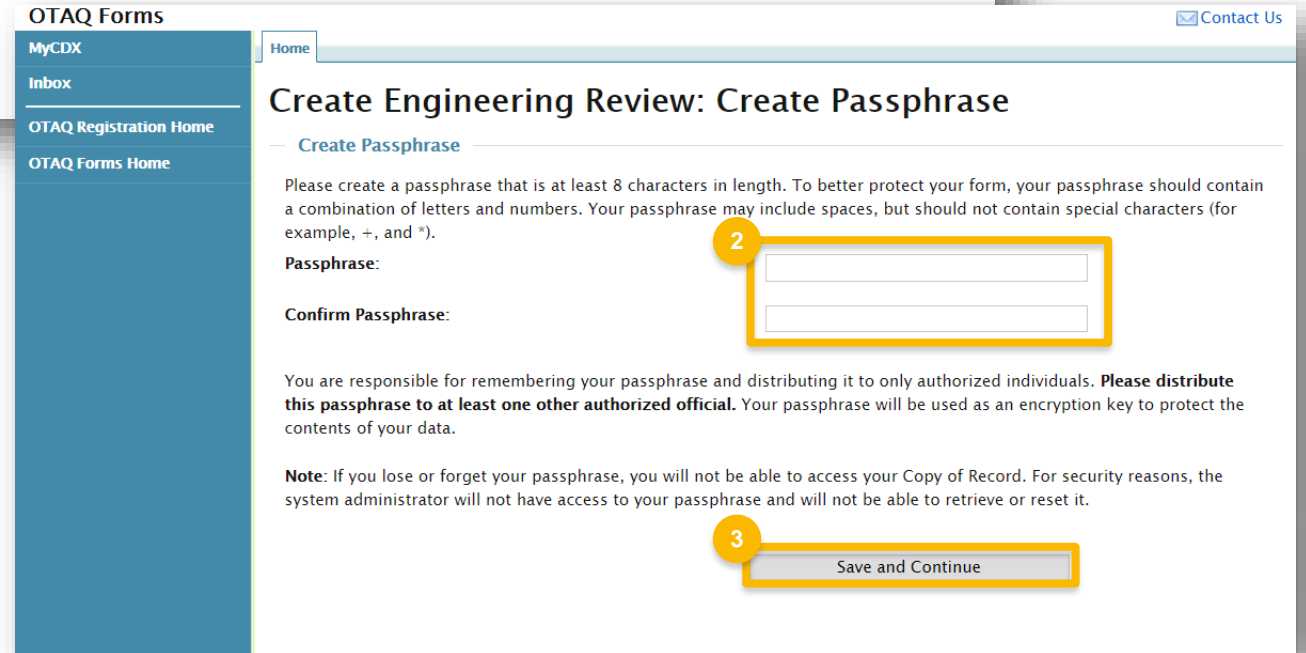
OTAQ Forms

Contact Us

MyCDX
Inbox
OTAQ Registration Home
OTAQ Forms Home

Home

Create Engineering Review: Create Passphrase

Create Passphrase

Please create a passphrase that is at least 8 characters in length. To better protect your form, your passphrase should contain a combination of letters and numbers. Your passphrase may include spaces, but should not contain special characters (for example, +, and *).

2

Passphrase:

Confirm Passphrase:

You are responsible for remembering your passphrase and distributing it to only authorized individuals. **Please distribute this passphrase to at least one other authorized official.** Your passphrase will be used as an encryption key to protect the contents of your data.

**Note**: If you lose or forget your passphrase, you will not be able to access your Copy of Record. For security reasons, the system administrator will not have access to your passphrase and will not be able to retrieve or reset it.

3

Save and Continue